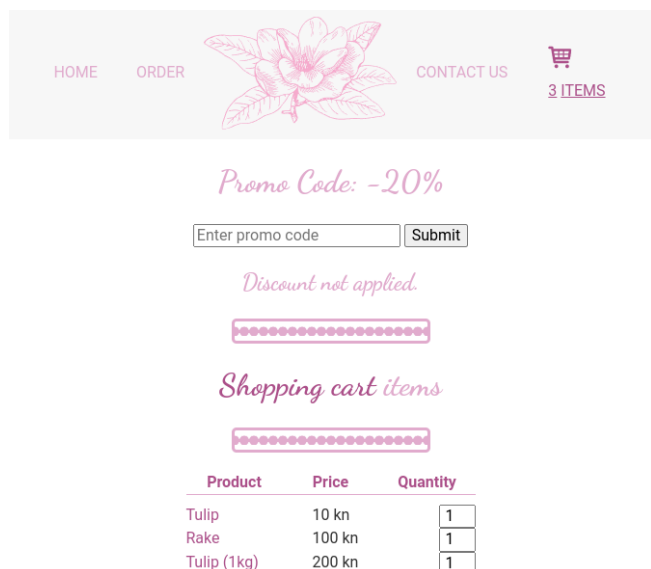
HOME ORDER CONTACT US 3 ITEMS

Promo Code: -20%

Enter promo code Submit

Discount not applied.

Shopping cart items

| Product | Price | Quantity |
|---|---|---|
| Tulip | 10 kn | 1 |
| Rake | 100 kn | 1 |
| Tulip (1kg) | 200 kn | 1 |